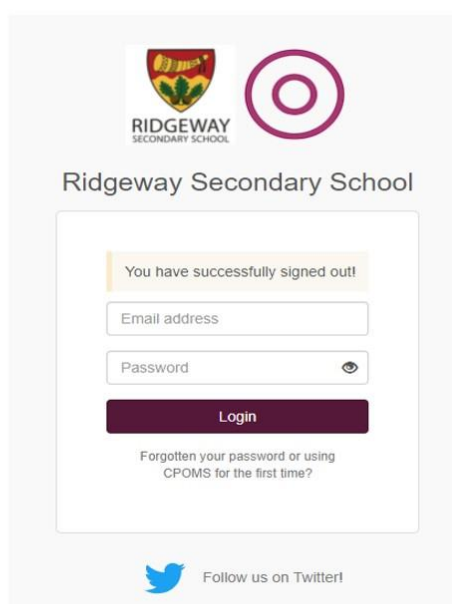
RIDGEWAY
SECONDARY SCHOOL

Ridgeway Secondary School

You have successfully signed out!

Email address

Password

Login

Forgotten your password or using CPOMS for the first time?

Follow us on Twitter!